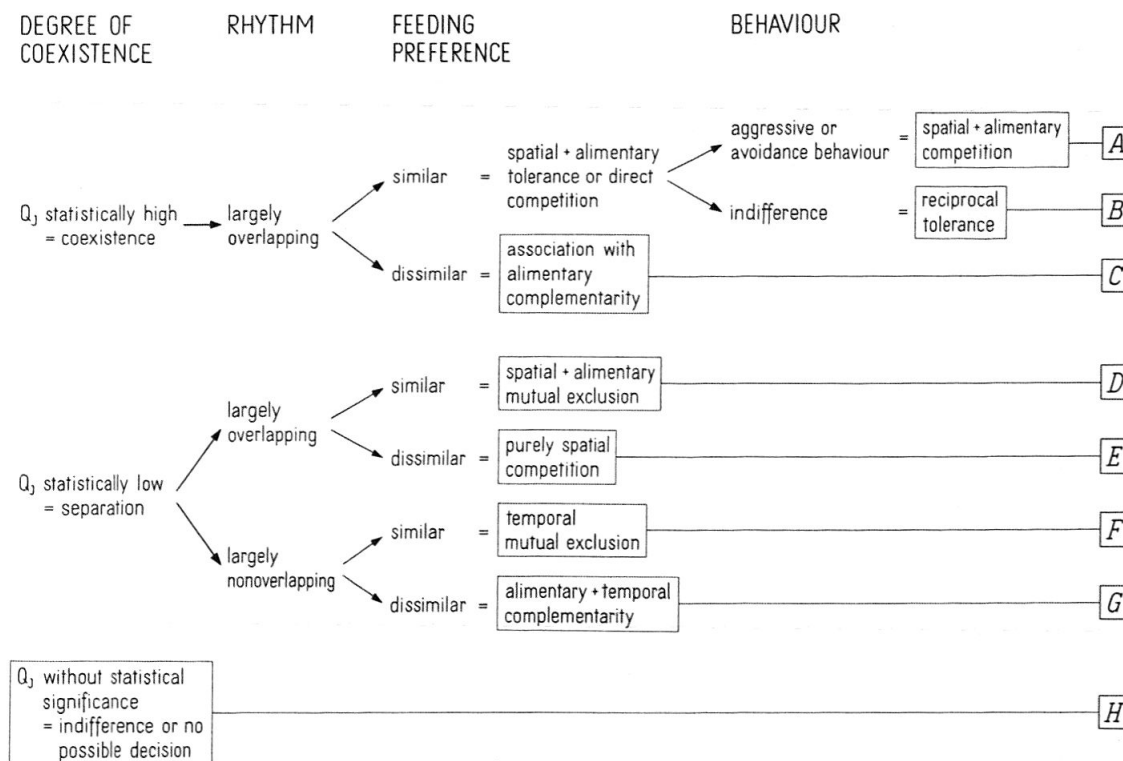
DEGREE OF COEXISTENCE

RHYTHM

FEEDING PREFERENCE

BEHAVIOUR

$Q_J$ statistically high = coexistence

largely overlapping

similar = spatial + alimentary tolerance or direct competition

aggressive or avoidance behaviour = spatial + alimentary competition

A

indifference = reciprocal tolerance

B

dissimilar = association with alimentary complementarity

C

$Q_J$ statistically low = separation

largely overlapping

similar = spatial + alimentary mutual exclusion

D

dissimilar = purely spatial competition

E

largely nonoverlapping

similar = temporal mutual exclusion

F

dissimilar = alimentary + temporal complementarity

G

$Q_J$ without statistical significance = indifference or no possible decision

H